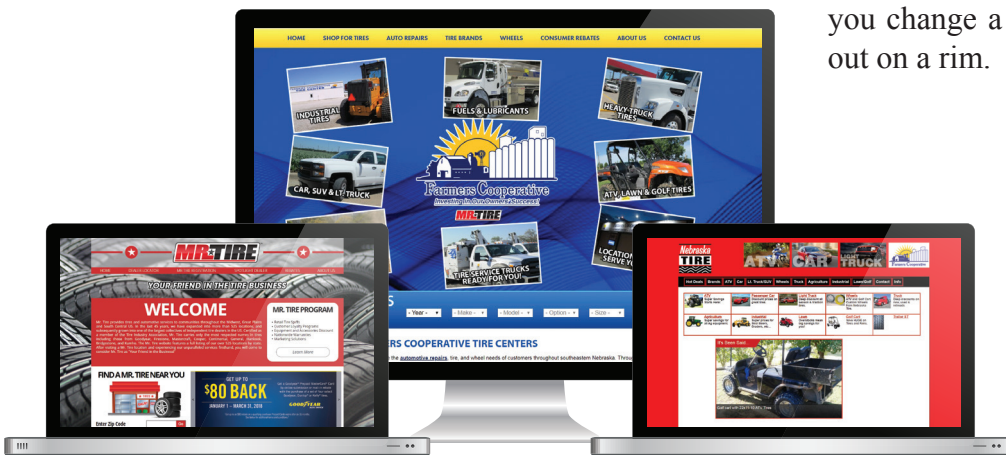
you change a out on a rim.

HOME SHOP FOR TIRES AUTO REPAIRS TIRE BRANDS WHEELS CONSUMER REBATES ABOUT US CONTACT US

INDUSTRIAL TIRES

FUELS & LUBRICANTS

HEAVY-TRUCK TIRES

CAR, SUV & LT-TRUCK

Farmers Cooperative

Investing in Our Owners' Success!

MR.TIRE

ATV, LAWN & GOLF TIRES

TIRE SERVICE TRUCKS READY FOR YOU!

LOCATIONS SERVE YOU

- Year - - Make - - Model - - Option - - Size -

FARMERS COOPERATIVE TIRE CENTERS

the automotive repairs, tire, and wheel needs of customers throughout southeastern Nebraska. Throu

MR.TIRE

YOUR FRIEND IN THE TIRE BUSINESS

WELCOME

MR. TIRE PROGRAM

Learn More

FIND A MR. TIRE NEAR YOU

Enter Zip Code

GET UP TO

$80 BACK

JANUARY 1 – MARCH 31, 2016

GOODYEAR

Nebraska TIRE

ATV CAR LIGHT TRUCK

Hot Deals Brands ATV Car LL Truck/SUV Wheels Truck Agriculture Industrial Lawn/Golf Contact Info

ATV

Passenger Car

Light Truck

Wheels

Truck

Agriculture

Industrial

Lawn

Golf Cart

Solar 4X

It's Done Sold...